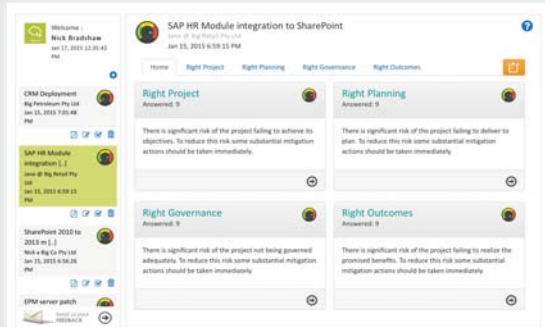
Welcome :
Nick Bradshaw
Jan 17, 2015 12:35:40 PM

CRM Deployment
Big Petroleum Pty Ltd
Jan 15, 2015 7:01:48 PM

SAP HR Module integration [..]
Jane @ Big Retail Pty Ltd
Jan 15, 2015 6:59:15 PM

SharePoint 2010 to 2013 m [..]
Nick a Big Co Pty Ltd
Jan 15, 2015 6:56:26 PM

EPM server patch

Send us your FEEDBACK

SAP HR Module integration to SharePoint
Jane @ Big Retail Pty Ltd
Jan 15, 2015 6:59:15 PM

Home
Right Project
Right Planning
Right Governance
Right Outcomes

Right Project
Answered: 9
There is significant risk of the project failing to achieve its objectives. To reduce this risk some substantial mitigation actions should be taken immediately.

Right Planning
Answered: 9
There is significant risk of the project failing to deliver to plan. To reduce this risk some substantial mitigation actions should be taken immediately.

Right Governance
Answered: 9
There is significant risk of the project not being governed adequately. To reduce this risk some substantial mitigation actions should be taken immediately.

Right Outcomes
Answered: 9
There is significant risk of the project failing to realize the promised benefits. To reduce this risk some substantial mitigation actions should be taken immediately.